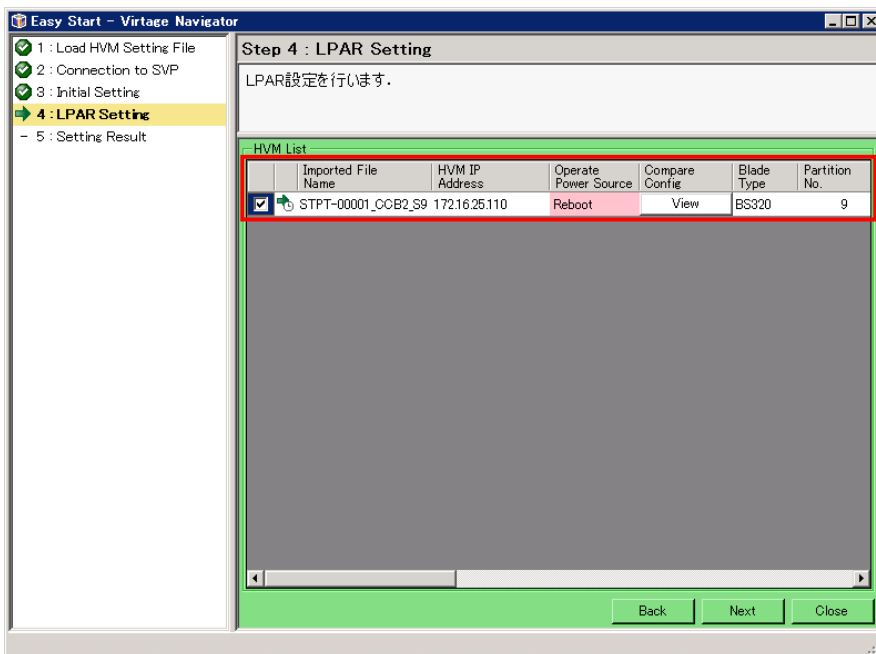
Easy Start - Virtage Navigator

1 : Load HVM Setting File
2 : Connection to SVP
3 : Initial Setting
4 : LPAR Setting
- 5 : Setting Result

Step 4 : LPAR Setting

LPAR設定を行います.

HVM List

| | | Imported File Name | HVM IP Address | Operate Power Source | Compare Config | Blade Type | Partition No. |
|---|---|---|---|---|---|---|---|
| ☑ | | STPT-00001_CCB2_S9 | 172.16.25.110 | Reboot | View | BS320 | 9 |

Back Next Close